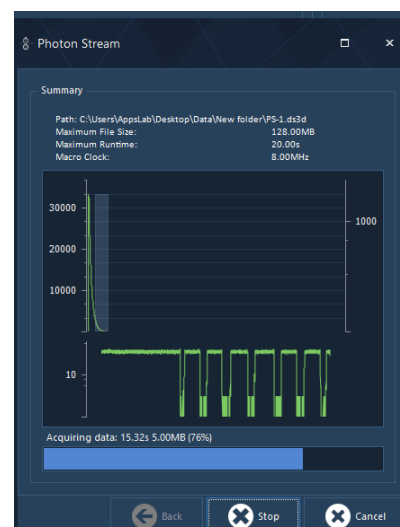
Photon Stream

Summary

Path: C:\Users\AppsLab\Desktop\Data\New folder\PS-1.ds3d
Maximum File Size: 128.00MB
Maximum Runtime: 20.00s
Macro Clock: 8.00MHz

30000
20000
10000
1000
10

Acquiring data: 15.32s 5.00MB (76%)

Back
Stop
Cancel